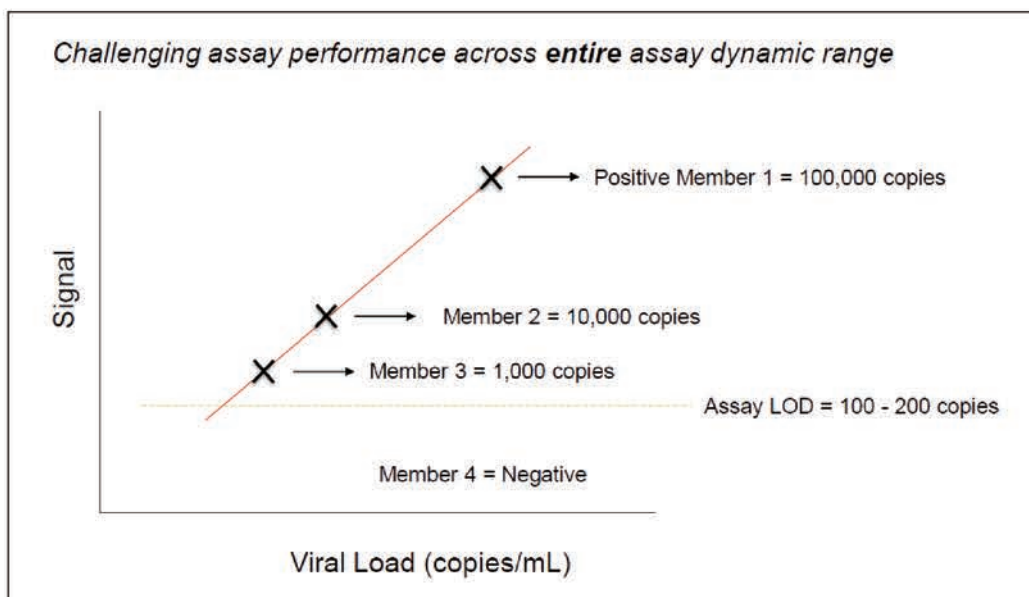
Challenging assay performance across **entire** assay dynamic range

Signal

Positive Member 1 = 100,000 copies

Member 2 = 10,000 copies

Member 3 = 1,000 copies

Assay LOD = 100 - 200 copies

Member 4 = Negative

Viral Load (copies/mL)